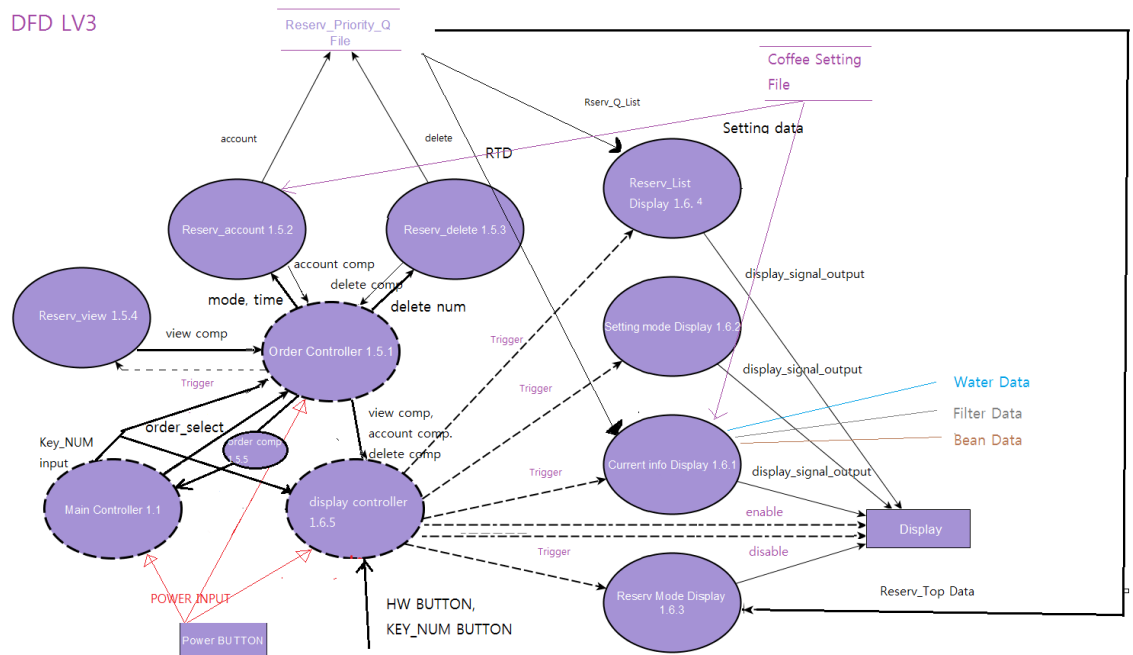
DFD LV3

Reserv_Priority_Q File

Coffee Setting File

Rserv_Q_List

Setting data

account

delete

RTD

Reserv_List Display 1.6. 4

Reserv_account 1.5.2

Reserv_delete 1.5.3

account comp

delete comp

mode, time

delete num

display_signal_output

Reserv_view 1.5.4

view comp

Order Controller 1.5.1

Trigger

Setting mode Display 1.6.2

Trigger

Trigger

display_signal_output

Water Data

Filter Data

Bean Data

order_select

view comp, account comp. delete comp

Key_NUM input

order comp 1.5.5

Trigger

Current info Display 1.6.1

display_signal_output

Main Controller 1.1

display controller 1.6.5

enable

Display

disable

Trigger

POWER INPUT

Reserv Mode Display 1.6.3

Reserv_Top Data

HW BUTTON, KEY_NUM BUTTON

Power BUTTON